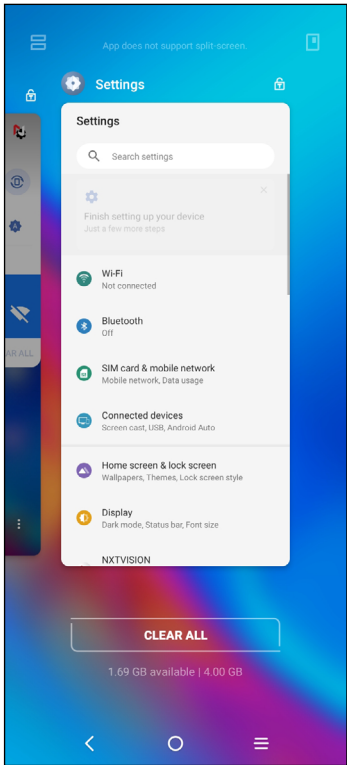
App does not support split-screen.

Settings

Settings

Search settings

Finish setting up your device
Just a few more steps

Wi-Fi
Not connected

Bluetooth
Off

SIM card & mobile network
Mobile network, Data usage

Connected devices
Screen cast, USB, Android Auto

Home screen & lock screen
Wallpapers, Themes, Lock screen style

Display
Dark mode, Status bar, Font size

NXTVISION

AR ALL

CLEAR ALL

1.69 GB available | 4.00 GB